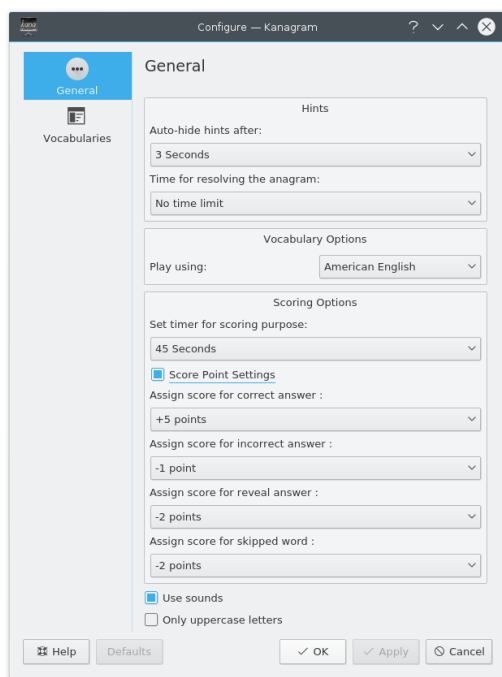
Configure — Kanagram

General

Vocabularies

General

Hints

Auto-hide hints after:

3 Seconds

Time for resolving the anagram:

No time limit

Vocabulary Options

Play using:

American English

Scoring Options

Set timer for scoring purpose:

45 Seconds

Score Point Settings

Assign score for correct answer :

+5 points

Assign score for incorrect answer :

-1 point

Assign score for reveal answer :

-2 points

Assign score for skipped word :

-2 points

Use sounds

Only uppercase letters

Help

Defaults

OK

Apply

Cancel